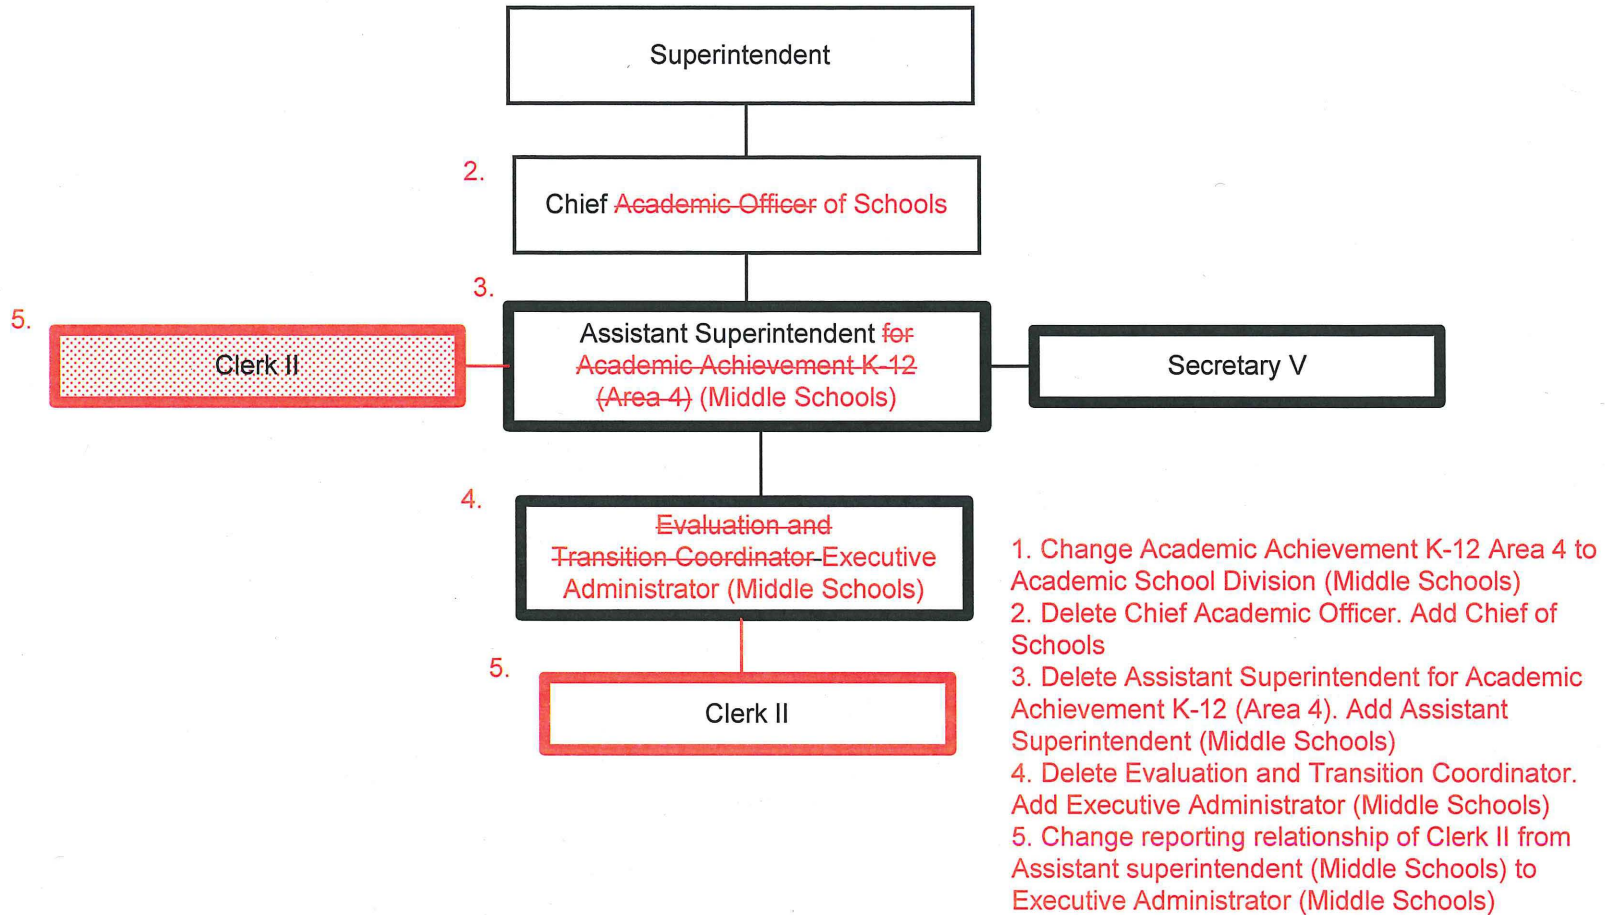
Superintendent

2.

Chief ~~Academic Officer~~ of Schools

3.

5.

Clerk II

Assistant Superintendent ~~for Academic Achievement K-12 (Area 4)~~ (Middle Schools)

Secretary V

4.

~~Evaluation and Transition Coordinator~~ Executive Administrator (Middle Schools)

5.

Clerk II

1. Change Academic Achievement K-12 Area 4 to Academic School Division (Middle Schools)
2. Delete Chief Academic Officer. Add Chief of Schools
3. Delete Assistant Superintendent for Academic Achievement K-12 (Area 4). Add Assistant Superintendent (Middle Schools)
4. Delete Evaluation and Transition Coordinator. Add Executive Administrator (Middle Schools)
5. Change reporting relationship of Clerk II from Assistant superintendent (Middle Schools) to Executive Administrator (Middle Schools)